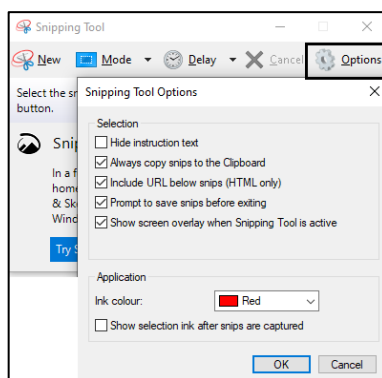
Snipping Tool

New Mode Delay Cancel Options

Select the sn button.

Snip

In a f home & Sk Wind

Try S

Snipping Tool Options

Selection

Hide instruction text

Always copy snips to the Clipboard

Include URL below snips (HTML only)

Prompt to save snips before exiting

Show screen overlay when Snipping Tool is active

Application

Ink colour: Red

Show selection ink after snips are captured

OK Cancel